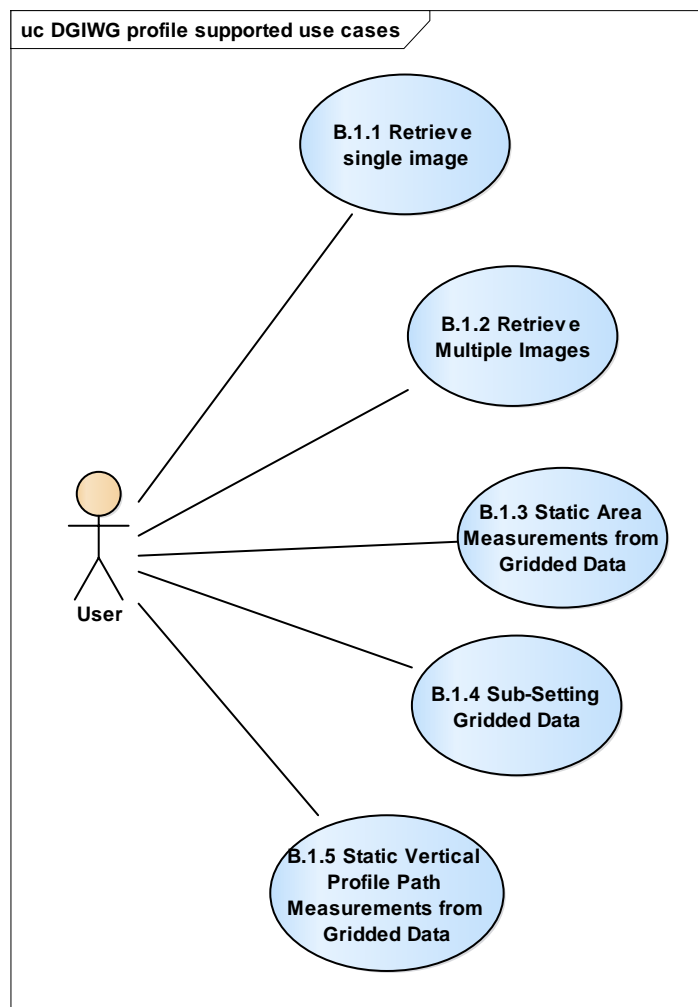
uc DGIWG profile supported use cases

B.1.1 Retrieve single image

B.1.2 Retrieve Multiple Images

B.1.3 Static Area Measurements from Gridded Data

User

B.1.4 Sub-Setting Gridded Data

B.1.5 Static Vertical Profile Path Measurements from Gridded Data